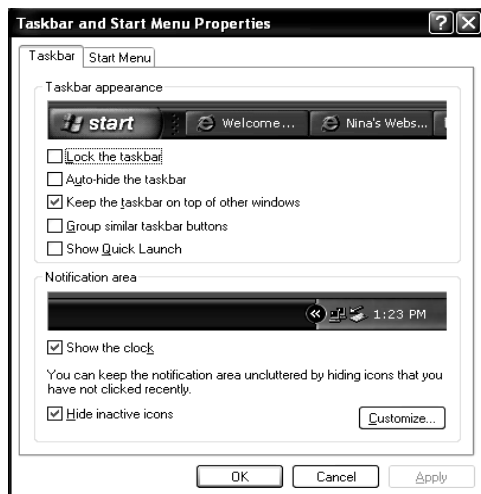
Taskbar and Start Menu Properties

?

Taskbar

Start Menu

Taskbar appearance

start

Welcome...

Nina's Webs...

Lock the taskbar

Auto-hide the taskbar

Keep the taskbar on top of other windows

Group similar taskbar buttons

Show Quick Launch

Notification area

1:23 PM

Show the clock

You can keep the notification area uncluttered by hiding icons that you have not clicked recently.

Hide inactive icons

Customize...

OK

Cancel

Apply